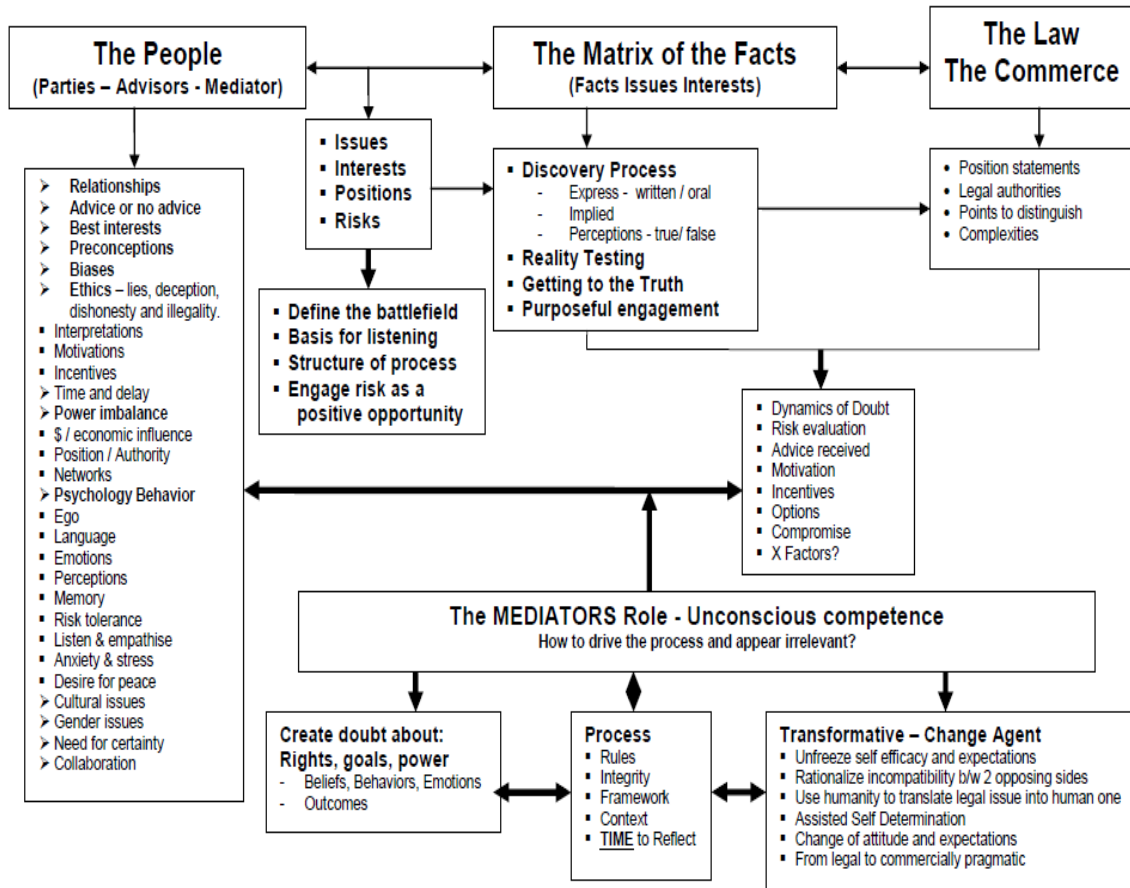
The People
(Parties – Advisors - Mediator)

The Matrix of the Facts
(Facts Issues Interests)

The Law
The Commerce

▪ Issues
▪ Interests
▪ Positions
▪ Risks

▪ Discovery Process
- Express - written / oral
- Implied
- Perceptions - true/ false
▪ Reality Testing
▪ Getting to the Truth
▪ Purposeful engagement

• Position statements
• Legal authorities
• Points to distinguish
• Complexities

➢ Relationships
➢ Advice or no advice
➢ Best interests
➢ Preconceptions
➢ Biases
➢ Ethics – lies, deception, dishonesty and illegality.
▪ Interpretations
▪ Motivations
▪ Incentives
➢ Time and delay
➢ Power imbalance
▪ $ / economic influence
▪ Position / Authority
▪ Networks
➢ Psychology Behavior
▪ Ego
▪ Language
▪ Emotions
▪ Perceptions
▪ Memory
▪ Risk tolerance
▪ Listen & empathise
▪ Anxiety & stress
▪ Desire for peace
➢ Cultural issues
➢ Gender issues
➢ Need for certainty
➢ Collaboration

▪ Define the battlefield
▪ Basis for listening
▪ Structure of process
▪ Engage risk as a positive opportunity

▪ Dynamics of Doubt
▪ Risk evaluation
▪ Advice received
▪ Motivation
▪ Incentives
▪ Options
▪ Compromise
▪ X Factors?

The MEDIATORS Role - Unconscious competence
How to drive the process and appear irrelevant?

Create doubt about:
Rights, goals, power
- Beliefs, Behaviors, Emotions
- Outcomes

Process
▪ Rules
▪ Integrity
▪ Framework
▪ Context
▪ TIME to Reflect

Transformative – Change Agent
▪ Unfreeze self efficacy and expectations
▪ Rationalize incompatibility b/w 2 opposing sides
▪ Use humanity to translate legal issue into human one
▪ Assisted Self Determination
▪ Change of attitude and expectations
▪ From legal to commercially pragmatic